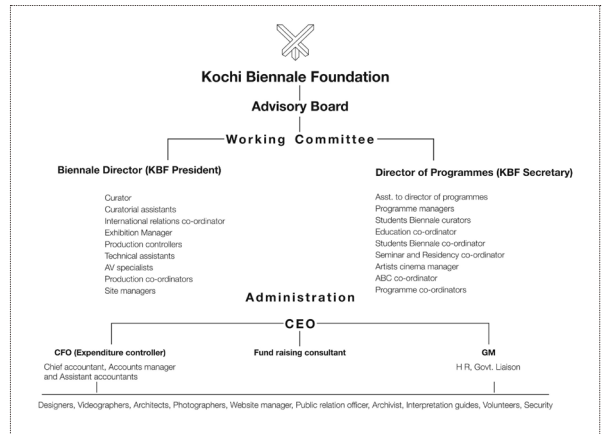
Kochi Biennale Foundation

Advisory Board

Working Committee

Biennale Director (KBF President)

Curator
Curatorial assistants
International relations co-ordinator
Exhibition Manager
Production controllers
Technical assistants
AV specialists
Production co-ordinators
Site managers

Director of Programmes (KBF Secretary)

Asst. to director of programmes
Programme managers
Students Biennale curators
Education co-ordinator
Students Biennale co-ordinator
Seminar and Residency co-ordinator
Artists cinema manager
ABC co-ordinator
Programme co-ordinators

Administration

CEO

CFO (Expenditure controller)

Chief accountant, Accounts manager and Assistant accountants

Fund raising consultant

GM

H R, Govt. Liaison

Designers, Videographers, Architects, Photographers, Website manager, Public relation officer, Archivist, Interpretation guides, Volunteers, Security